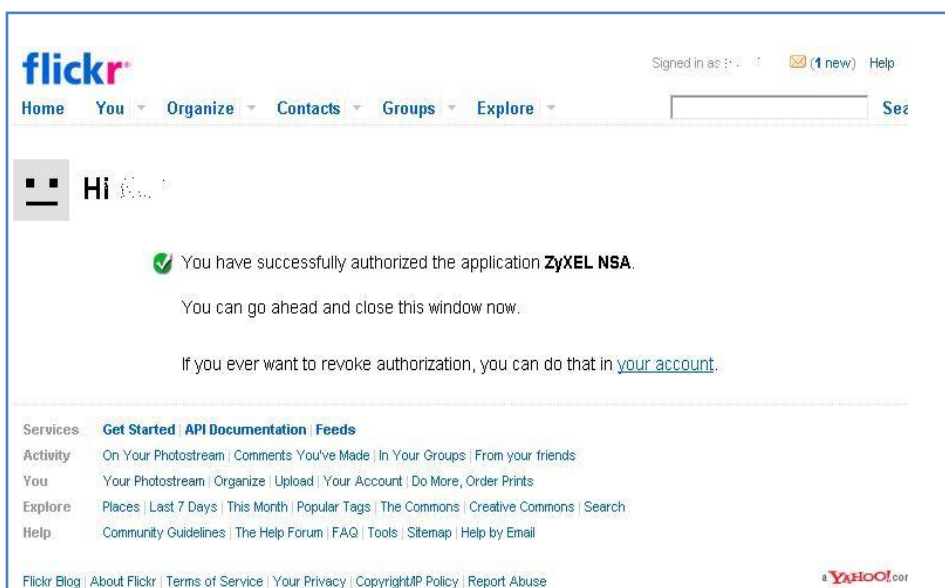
flickr

Signed in as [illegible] (1 new) Help

Home You Organize Contacts Groups Explore

Sea

Hi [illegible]

You have successfully authorized the application ZyXEL NSA.

You can go ahead and close this window now.

If you ever want to revoke authorization, you can do that in your account.

Services Get Started | API Documentation | Feeds
Activity On Your Photostream | Comments You've Made | In Your Groups | From your friends
You Your Photostream | Organize | Upload | Your Account | Do More, Order Prints
Explore Places | Last 7 Days | This Month | Popular Tags | The Commons | Creative Commons | Search
Help Community Guidelines | The Help Forum | FAQ | Tools | Sitemap | Help by Email

Flickr Blog | About Flickr | Terms of Service | Your Privacy | Copyright/IP Policy | Report Abuse

a YAHOO! cor